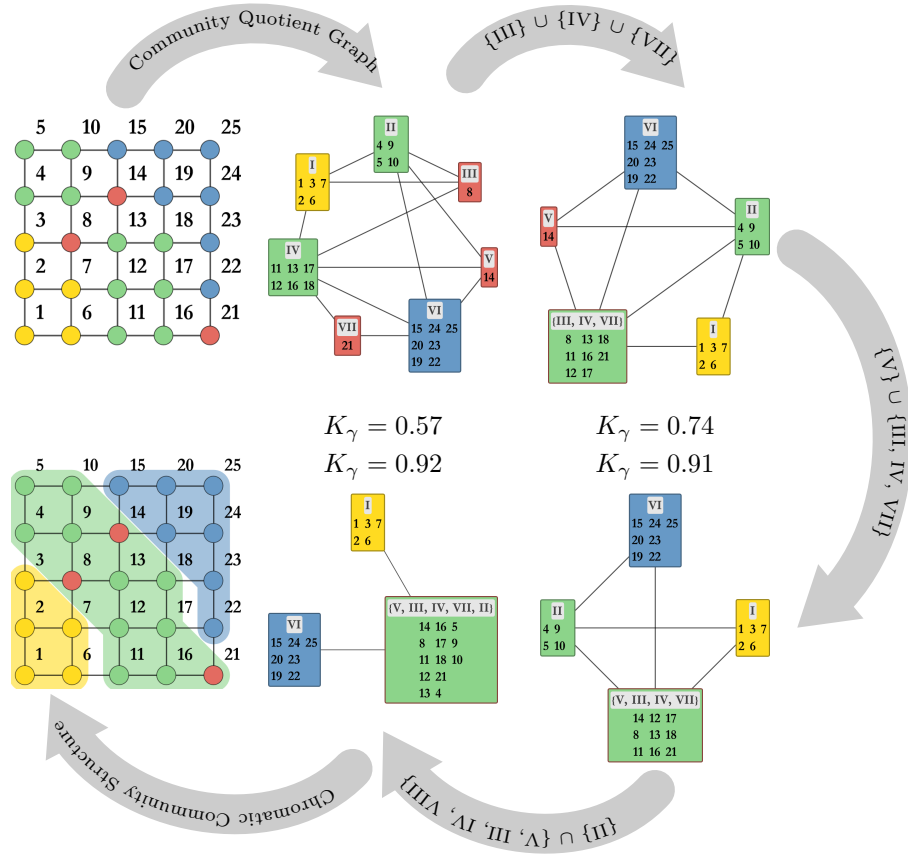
Community Quotient Graph

{III} ∪ {IV} ∪ {VII}

5 10 15 20 25
4 9 14 19 24
3 8 13 18 23
2 7 12 17 22
1 6 11 16 21

I
1 3 7
2 6

II
4 9
5 10

III
8

IV
11 13 17
12 16 18

V
14

VI
15 24 25
20 23
19 22

VII
21

VI
15 24 25
20 23
19 22

V
14

II
4 9
5 10

{III, IV, VII}
8 13 18
11 16 21
12 17

I
1 3 7
2 6

$K_\gamma = 0.57$

$K_\gamma = 0.74$

$K_\gamma = 0.92$

$K_\gamma = 0.91$

{V} ∪ {III, IV, VII}

5 10 15 20 25
4 9 14 19 24
3 8 13 18 23
2 7 12 17 22
1 6 11 16 21

I
1 3 7
2 6

VI
15 24 25
20 23
19 22

{V, III, IV, VII, II}
14 16 5
8 17 9
11 18 10
12 21
13 4

VI
15 24 25
20 23
19 22

II
4 9
5 10

I
1 3 7
2 6

{V, III, IV, VII}
14 12 17
8 13 18
11 16 21

Chromatic Community Structure

{II} ∪ {V, III, IV, VII}